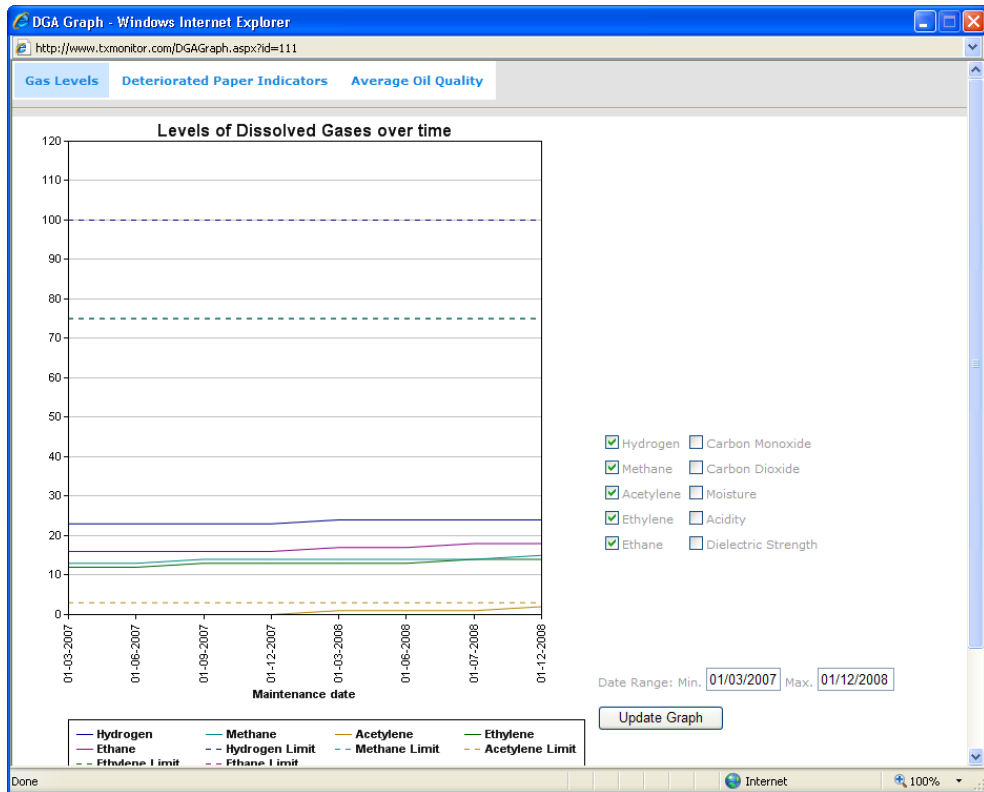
DGA Graph - Windows Internet Explorer

http://www.txmonitor.com/DGAGraph.aspx?id=111

Gas Levels Deteriorated Paper Indicators Average Oil Quality

Levels of Dissolved Gases over time

120
110
100
90
80
70
60
50
40
30
20
10
0

01-03-2007 01-06-2007 01-09-2007 01-12-2007 01-03-2008 01-06-2008 01-07-2008 01-12-2008

Maintenance date

Hydrogen Methane Acetylene Ethylene
Ethane Hydrogen Limit Methane Limit Acetylene Limit
Ethylene Limit Ethane Limit

Hydrogen Carbon Monoxide
Methane Carbon Dioxide
Acetylene Moisture
Ethylene Acidity
Ethane Dielectric Strength

Date Range: Min. 01/03/2007 Max. 01/12/2008

Update Graph

Done Internet 100%